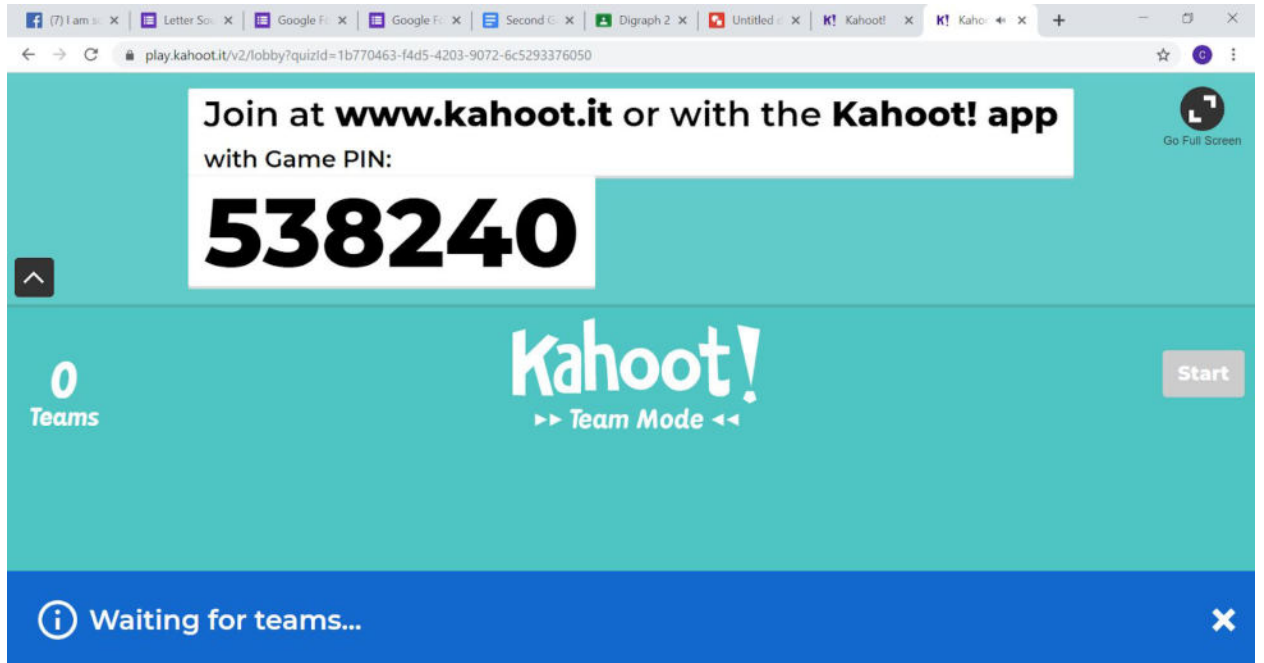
(7) I am s
Letter So
Google F
Google F
Second G
Digraph 2
Untitled
Kahoot!
Kaho

play.kahoot.it/v2/lobby?quizId=1b770463-f4d5-4203-9072-6c5293376050

Join at **www.kahoot.it** or with the **Kahoot! app**
with Game PIN:
538240

Go Full Screen

0
Teams

Kahoot!
►► Team Mode ◄◄

Start

Waiting for teams...